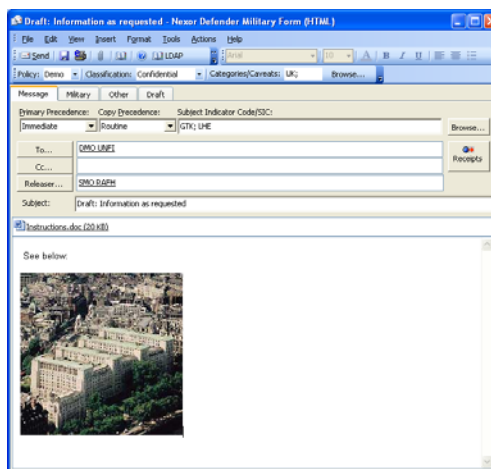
Draft: Information as requested - Nexor Defender Military Form (HTML)

File Edit View Insert Format Tools Actions Help

Send LDAP Arial 10 A B I U

Policy: Demo Classification: Confidential Categories/Caveats: UK; Browse...

Message Military Other Draft

Primary Precedence: Copy Precedence: Subject Indicator Code/SIC:

Immediate Routine GTK; LHE Browse...

To... DMO UNFI

Cc...

Releaser... SMO RAFH

Receipts

Subject: Draft: Information as requested

Instructions.doc (20 KB)

See below: